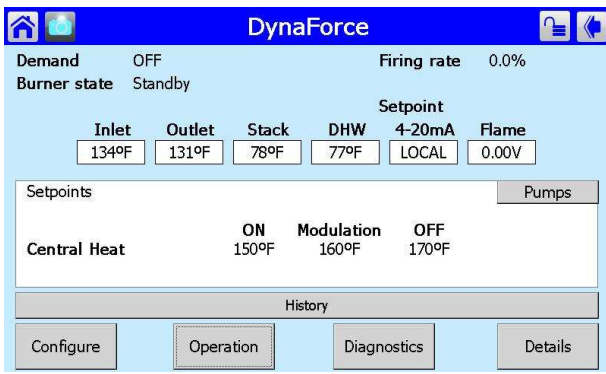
DynaForce

Demand OFF

Burner state Standby

Firing rate 0.0%

| Inlet | Outlet | Stack | DHW | Setpoint 4-20mA | Flame |
|---|---|---|---|---|---|
| 134ºF | 131ºF | 78ºF | 77ºF | LOCAL | 0.00V |

Setpoints

Pumps

| | ON | Modulation | OFF |
|---|---|---|---|
| Central Heat | 150ºF | 160ºF | 170ºF |

History

Configure

Operation

Diagnostics

Details